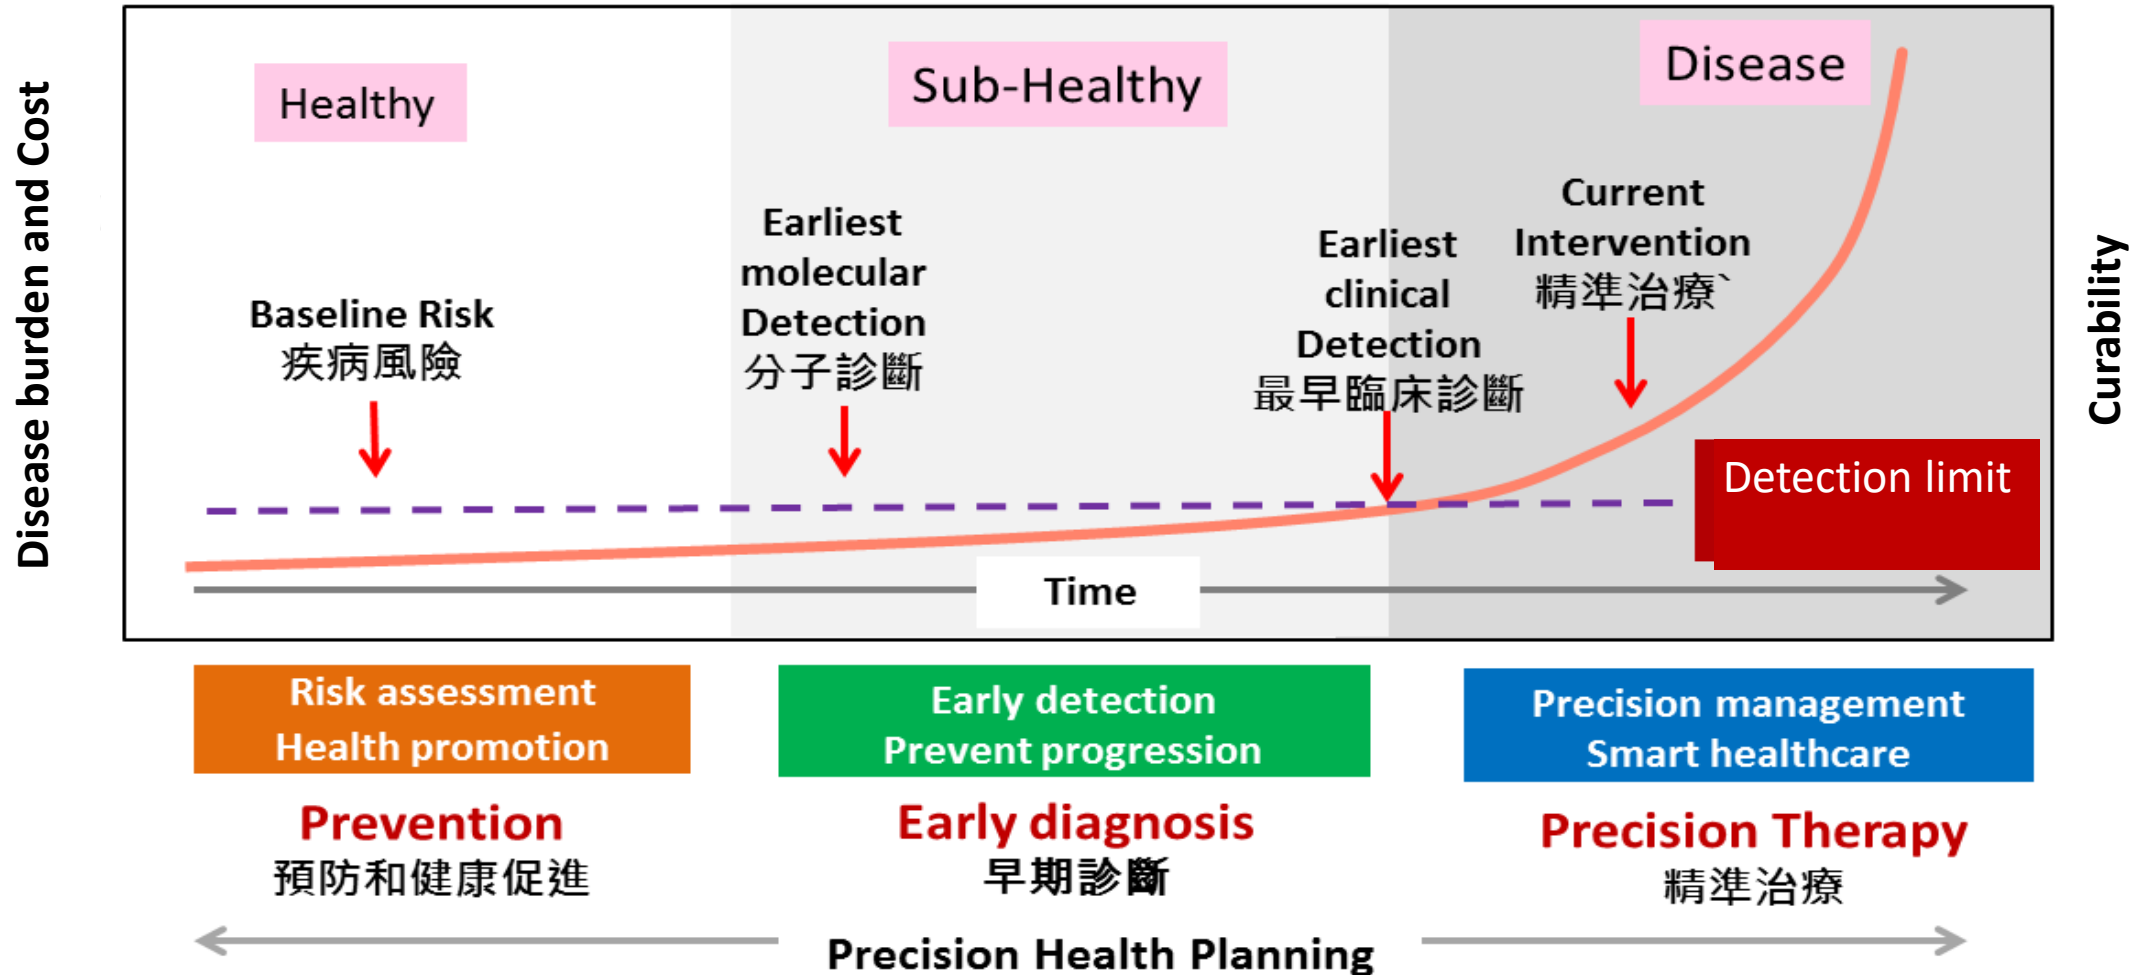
Disease burden and Cost

Healthy

Sub-Healthy

Disease

Curability

Baseline Risk
疾病風險

Earliest molecular Detection
分子診斷

Earliest clinical Detection
最早臨床診斷

Current Intervention
精準治療`

Detection limit

Time

Risk assessment
Health promotion

Early detection
Prevent progression

Precision management
Smart healthcare

Prevention
預防和健康促進

Early diagnosis
早期診斷

Precision Therapy
精準治療

Precision Health Planning